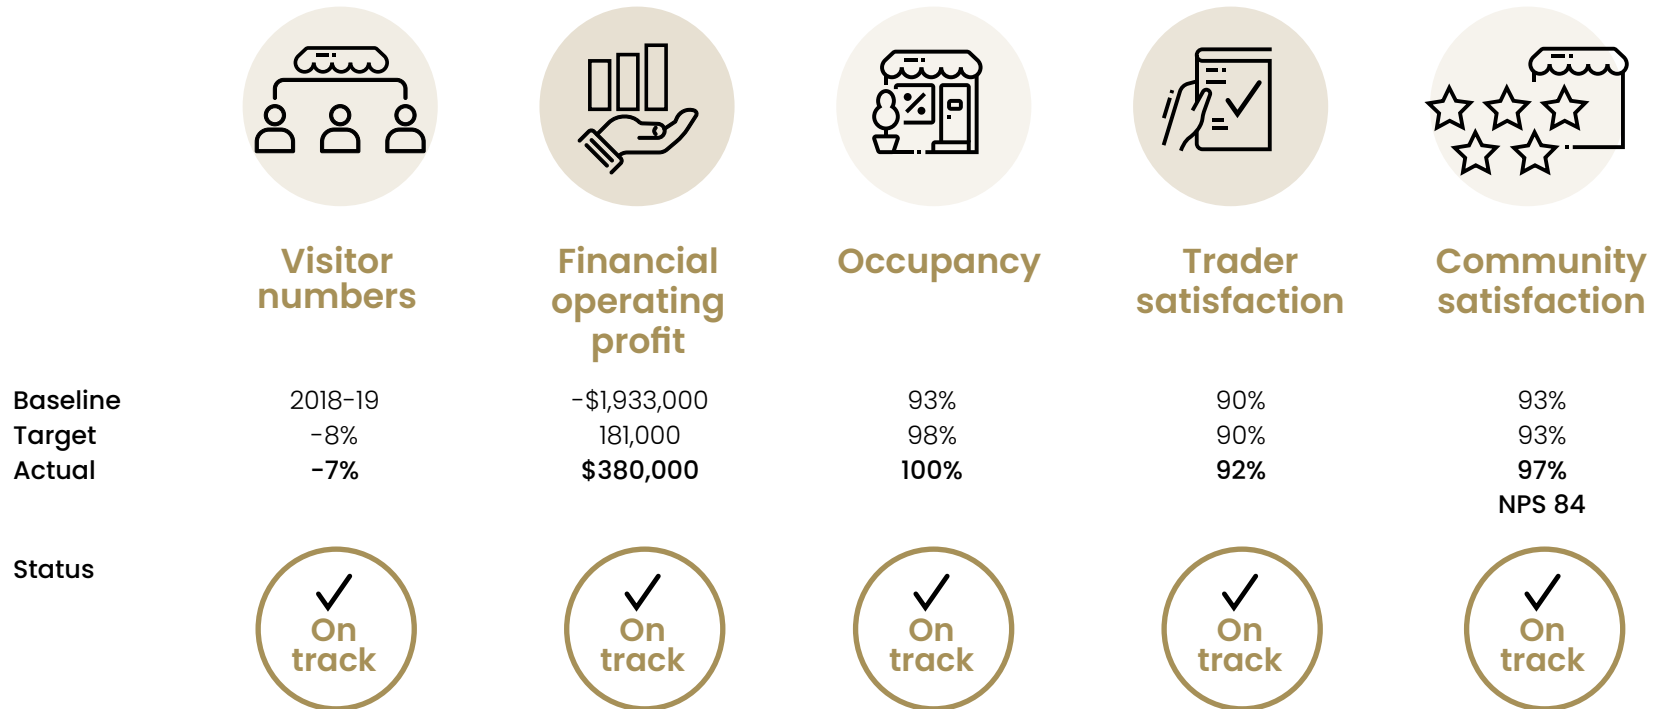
|  | Visitor numbers | Financial operating profit | Occupancy | Trader satisfaction | Community satisfaction |
|---|---|---|---|---|---|
| Baseline | 2018-19 | -$1,933,000 | 93% | 90% | 93% |
| Target | -8% | 181,000 | 98% | 90% | 93% |
| Actual | -7% | $380,000 | 100% | 92% | 97% NPS 84 |
| Status | On track | On track | On track | On track | On track |